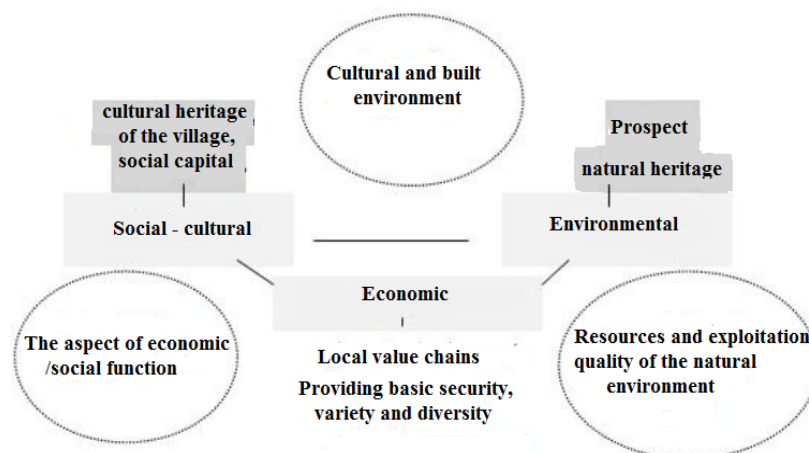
Cultural and built environment

cultural heritage of the village, social capital

Social - cultural

Prospect

natural heritage

Environmental

Economic

The aspect of economic /social function

Local value chains

Providing basic security, variety and diversity

Resources and exploitation quality of the natural environment